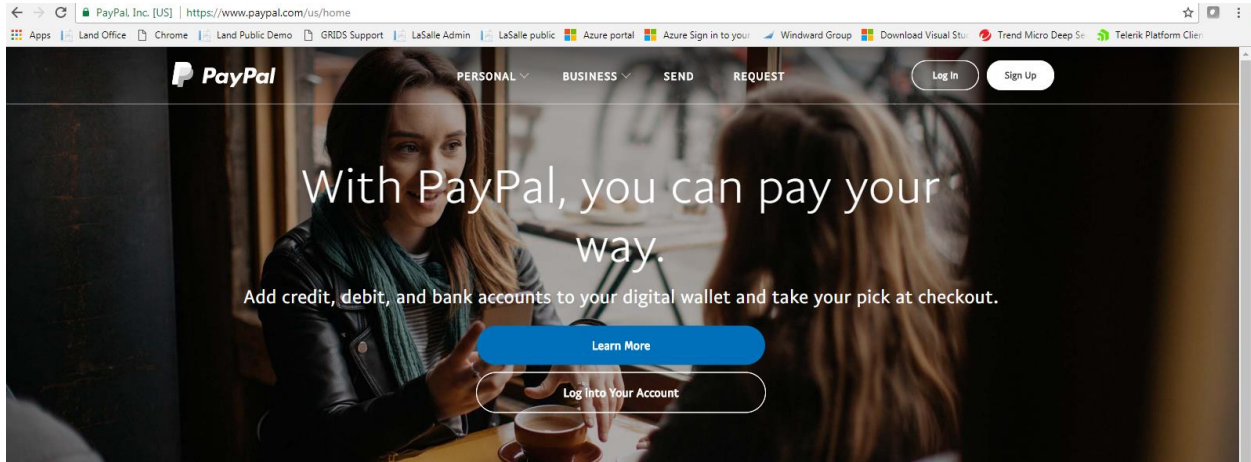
PayPal, Inc. [US] | https://www.paypal.com/us/home

Apps | Land Office | Chrome | Land Public Demo | GRIDS Support | LaSalle Admin | LaSalle public | Azure portal | Azure Sign in to your | Windward Group | Download Visual Stu | Trend Micro Deep Se | Telerik Platform Clie

PayPal

PERSONAL BUSINESS SEND REQUEST

Log In Sign Up

With PayPal, you can pay your way.

Add credit, debit, and bank accounts to your digital wallet and take your pick at checkout.

Learn More

Log Into Your Account